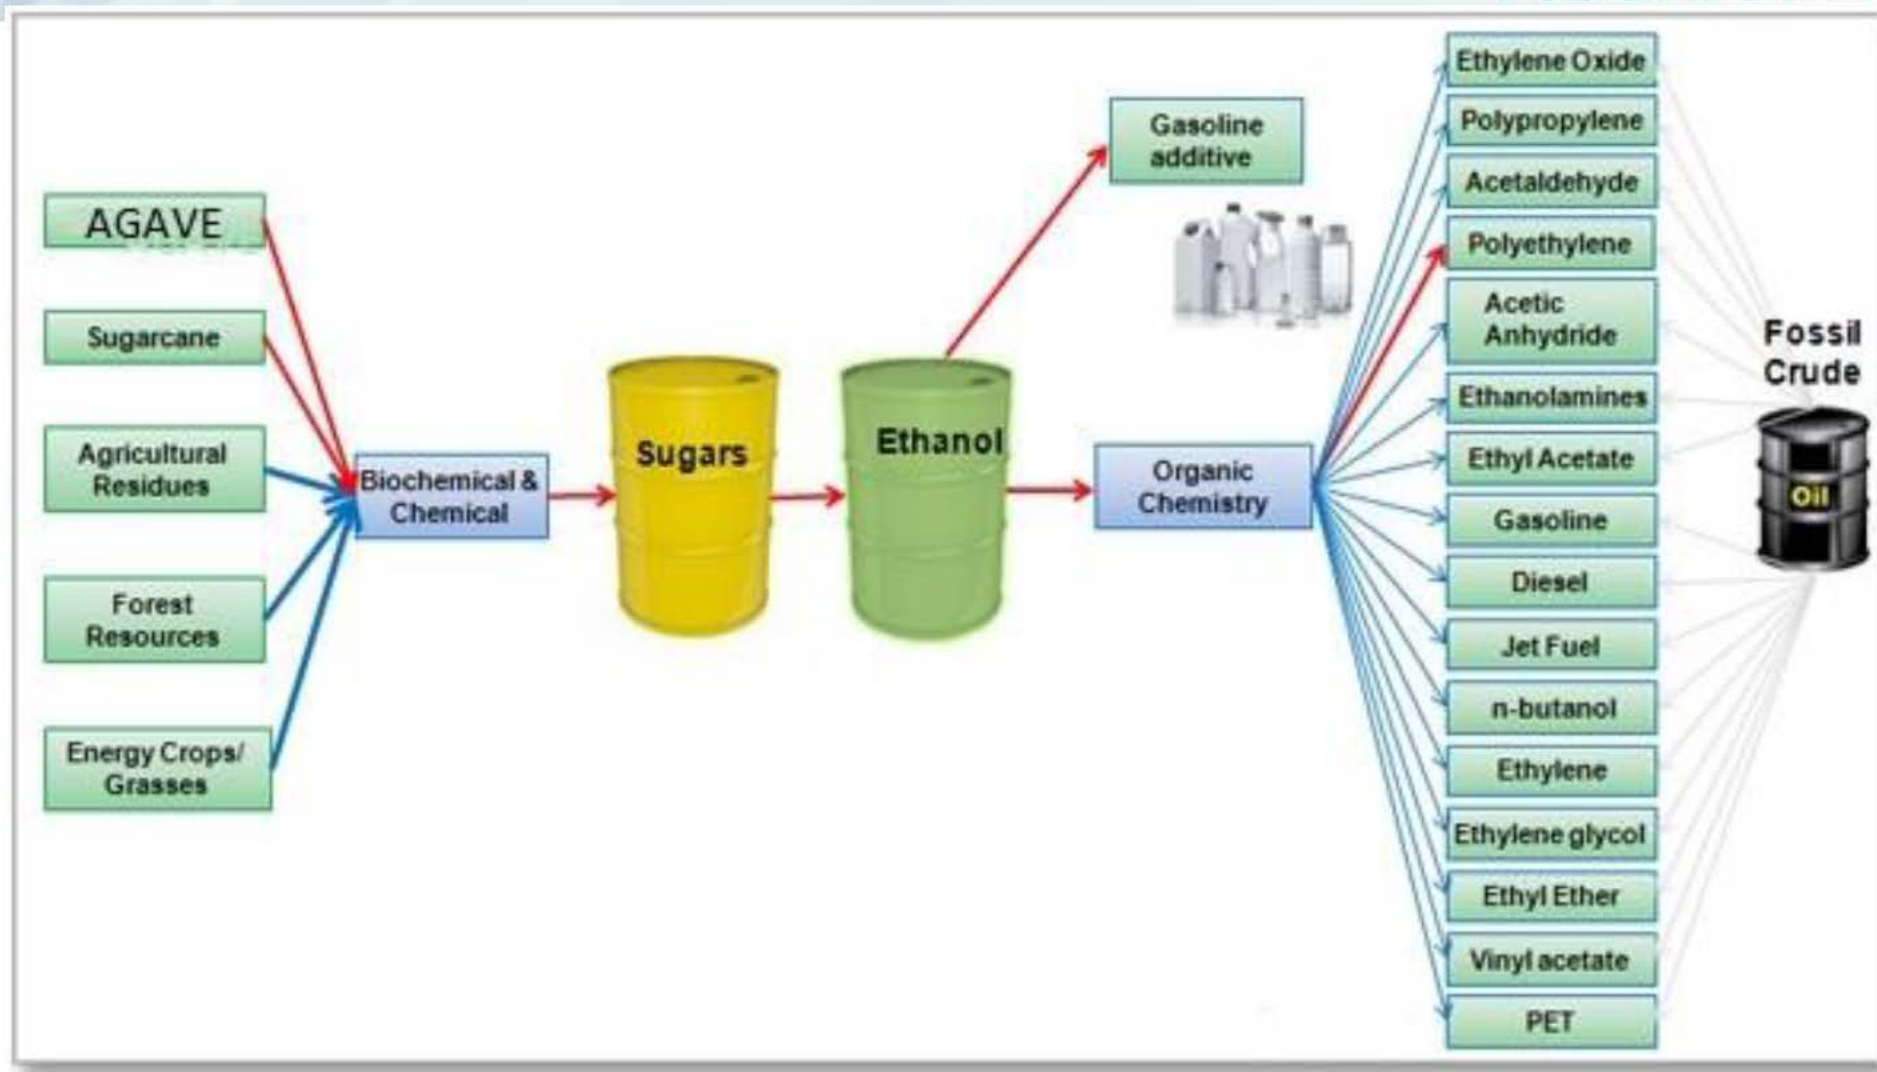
AGAVE

Sugarcane

Agricultural Residues

Forest Resources

Energy Crops/ Grasses

Biochemical & Chemical

Sugars

Ethanol

Gasoline additive

Organic Chemistry

Ethylene Oxide

Polypropylene

Acetaldehyde

Polyethylene

Acetic Anhydride

Ethanolamines

Ethyl Acetate

Gasoline

Diesel

Jet Fuel

n-butanol

Ethylene

Ethylene glycol

Ethyl Ether

Vinyl acetate

PET

Fossil Crude

Oil